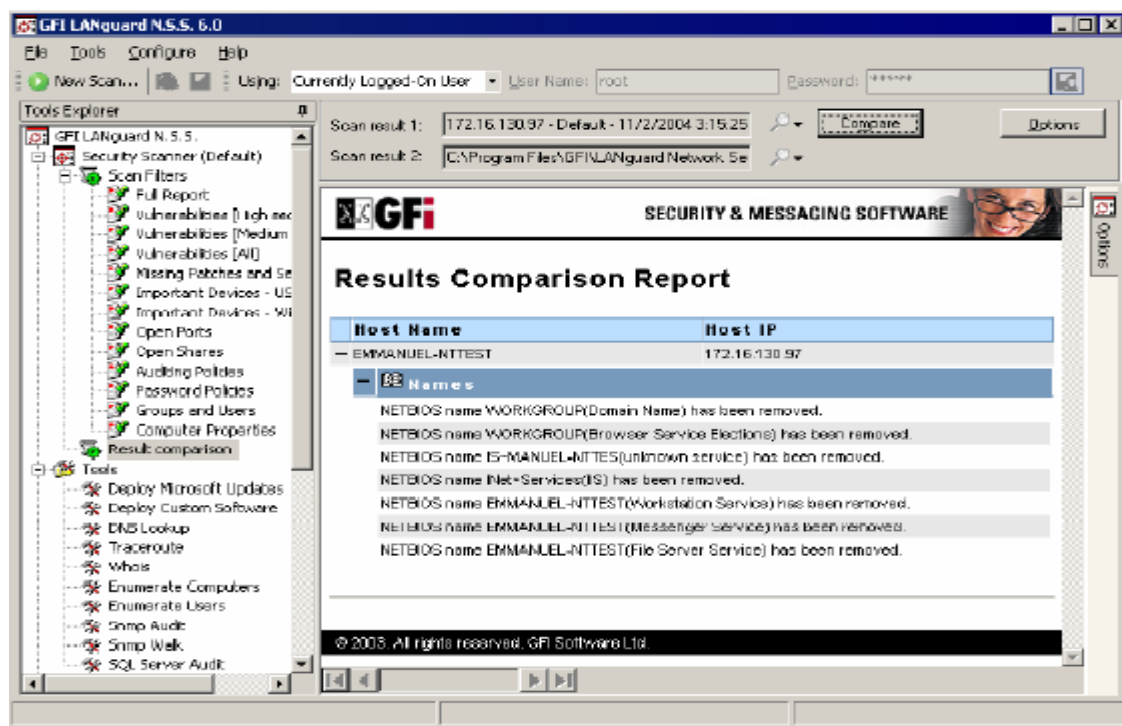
GFI LANguard N.S.S. 6.0

File Tools Configure Help

New Scan... Using: Currently Logged-On User User Name: root Password: ******

Tools Explorer

GFI LANguard N.S.S.
Security Scanner (Default)
Scan Filters
Full Report
Vulnerabilities [High sec
Vulnerabilities [Medium
Vulnerabilities [All]
Missing Patches and Se
Important Devices - US
Important Devices - Wi
Open Ports
Open Shares
Auditing Policies
Password Policies
Groups and Users
Computer Properties
Result comparison
Tools
Deploy Microsoft Updates
Deploy Custom Software
DNS Lookup
Traceroute
Whois
Enumerate Computers
Enumerate Users
Snmp Audit
Snmp Walk
SQL Server Audit

Scan result 1: 172.16.130.97 - Default - 11/2/2004 3:15:25 Compare Options

Scan result 2: C:\Program Files\GFI\LANguard Network Se

Options

GFi SECURITY & MESSAGING SOFTWARE

Results Comparison Report

| Host Name | Host IP |
|---|---|
| — EMMANUEL-NTTEST | 172.16.130.97 |

— Names

NETBIOS name WORKGROUP(Domain Name) has been removed.
NETBIOS name WORKGROUP(Browser Service Elections) has been removed.
NETBIOS name IS~MANUEL-NTTES(unknown service) has been removed.
NETBIOS name INet~Services(IIS) has been removed.
NETBIOS name EMMANUEL-NTTEST(Workstation Service) has been removed.
NETBIOS name EMMANUEL-NTTEST(Messenger Service) has been removed.
NETBIOS name EMMANUEL-NTTEST(File Server Service) has been removed.

© 2003. All rights reserved. GFI Software Ltd.